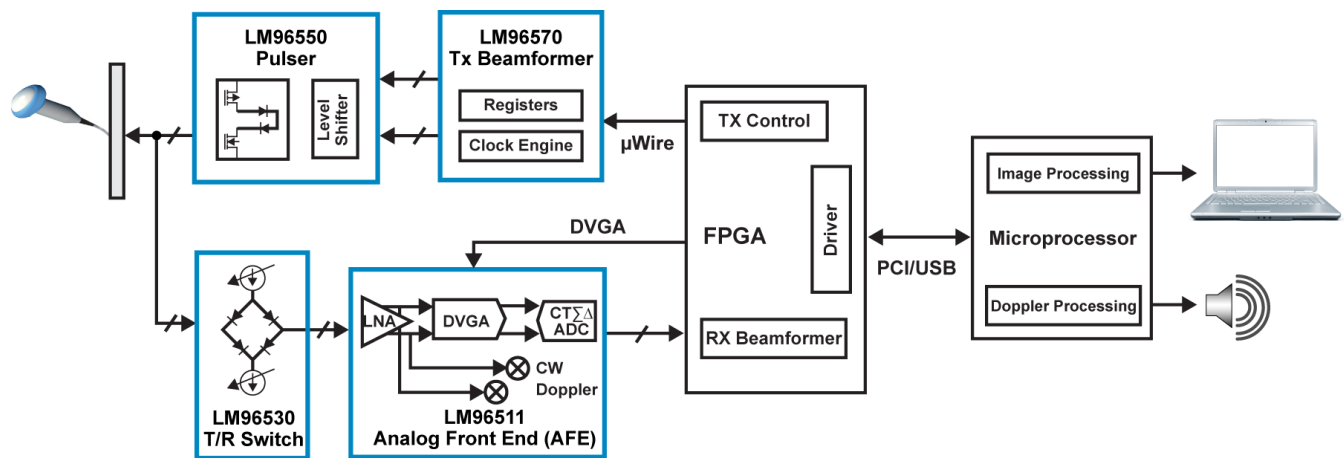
LM96550
Pulser

Level Shifter

LM96570
Tx Beamformer

Registers

Clock Engine

μWire

TX Control

FPGA

Driver

DVGA

RX Beamformer

PCI/USB

Image Processing

Microprocessor

Doppler Processing

LNA

DVGA

CT$\Sigma\Delta$ ADC

CW Doppler

LM96530
T/R Switch

LM96511
Analog Front End (AFE)